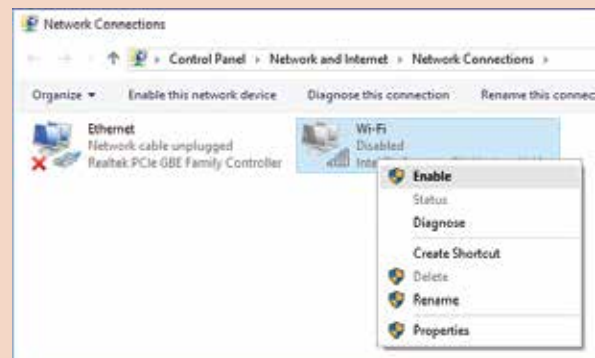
Network Connections

Control Panel › Network and Internet › Network Connections ›

Organize ▾ Enable this network device Diagnose this connection Rename this connec

Ethernet
Network cable unplugged
Realtek PCIe GBE Family Controller

Wi-Fi
Disabled
Inte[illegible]

Enable
Status
Diagnose
Create Shortcut
Delete
Rename
Properties